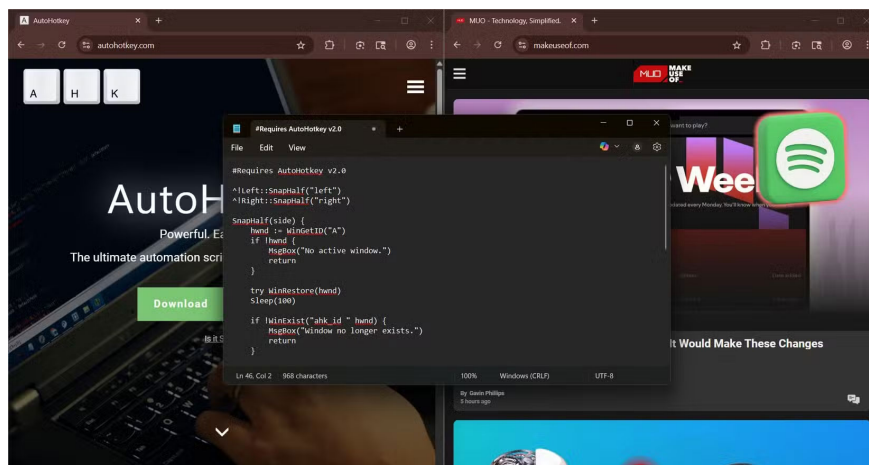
AutoHotkey
autohotkey.com
A H K
AutoH
Powerful. Ea
The ultimate automation scri
Download
Is it S

MUO - Technology, Simplified.
makeuseof.com
MUO MAKE USE OF
want to play?
Wee
It Would Make These Changes
By Gavin Phillips
6 hours ago

#Requires AutoHotkey v2.0
File Edit View

#Requires AutoHotkey v2.0

^!Left::SnapHalf("left")
^!Right::SnapHalf("right")

SnapHalf(side) {
    hwnd := WinGetID("A")
    if !hwnd {
        MsgBox("No active window.")
        return
    }

    try WinRestore(hwnd)
    Sleep(100)

    if !WinExist("ahk_id " hwnd) {
        MsgBox("Window no longer exists.")
        return
    }

Ln 46, Col 2   968 characters   100%   Windows (CRLF)   UTF-8